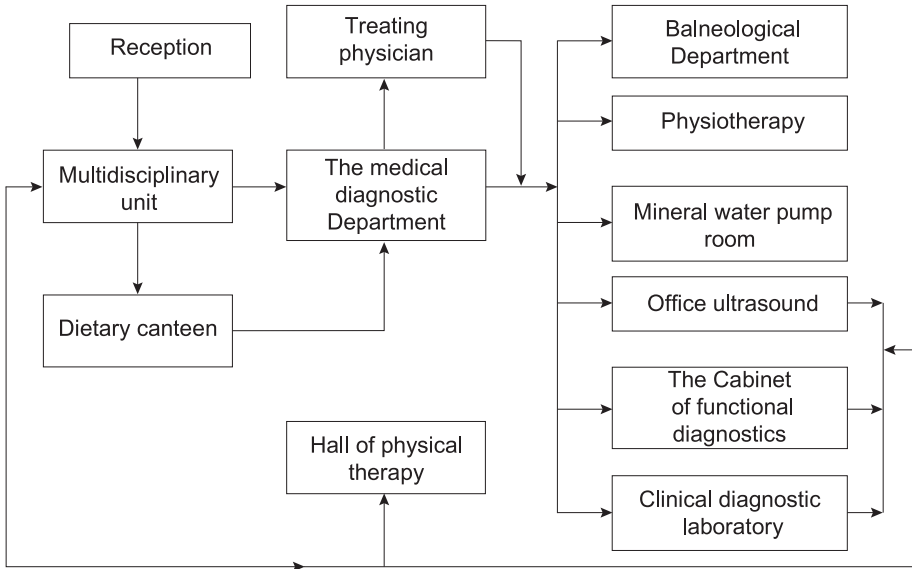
Reception

Treating physician

Balneological Department

Physiotherapy

Multidisciplinary unit

The medical diagnostic Department

Mineral water pump room

Dietary canteen

Office ultrasound

The Cabinet of functional diagnostics

Hall of physical therapy

Clinical diagnostic laboratory